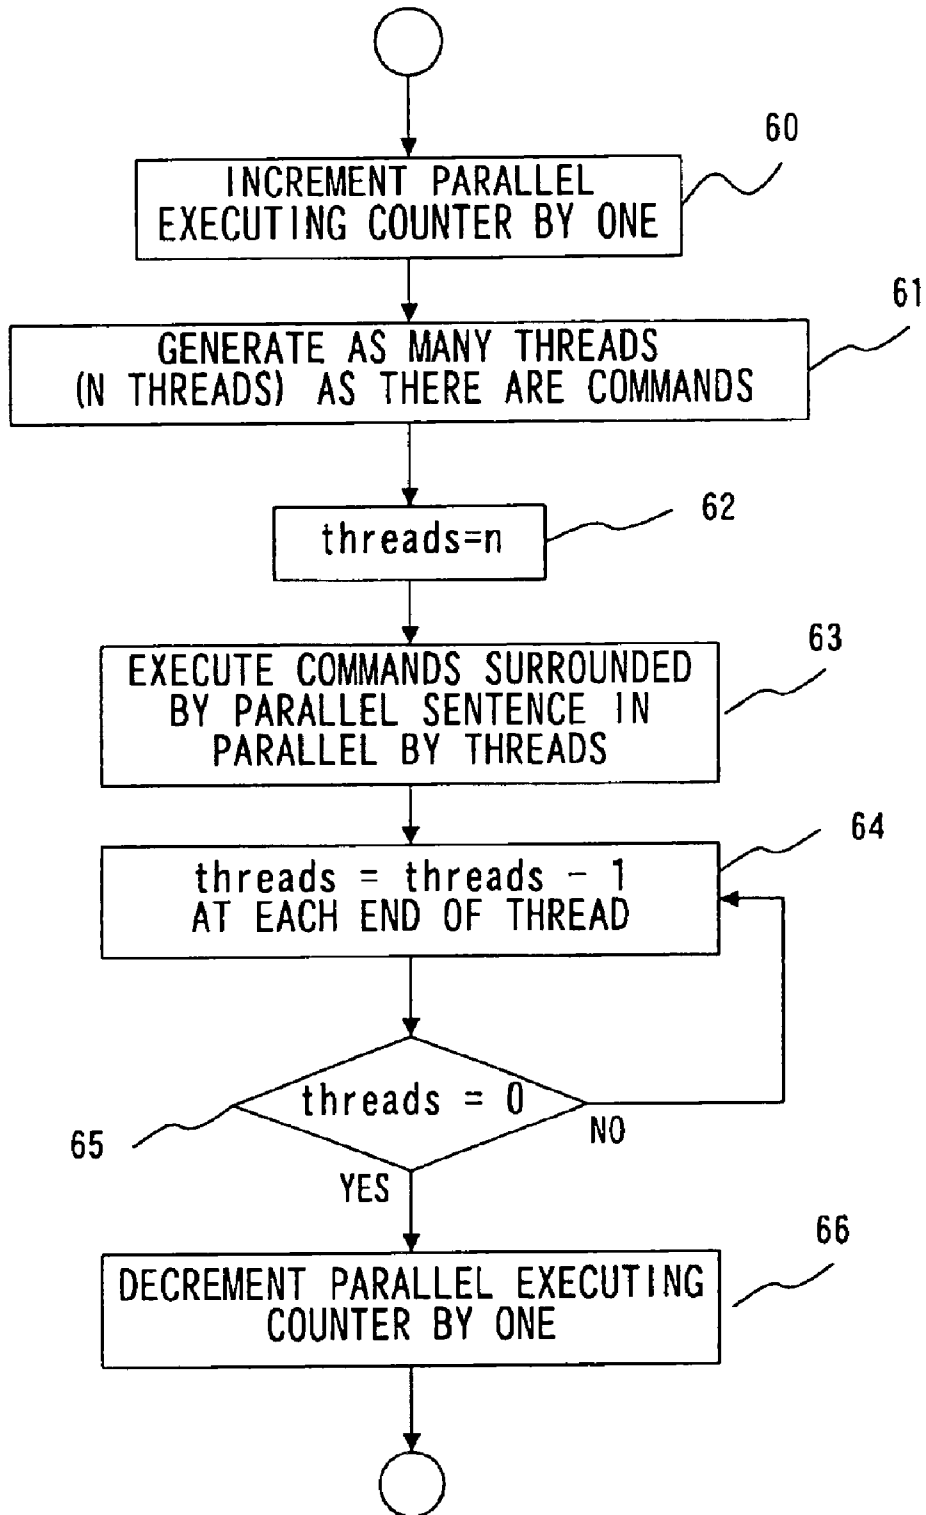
60

INCREMENT PARALLEL EXECUTING COUNTER BY ONE

61

GENERATE AS MANY THREADS (N THREADS) AS THERE ARE COMMANDS

62

threads=n

63

EXECUTE COMMANDS SURROUNDED BY PARALLEL SENTENCE IN PARALLEL BY THREADS

64

threads = threads − 1 AT EACH END OF THREAD

65

threads = 0

NO

YES

66

DECREMENT PARALLEL EXECUTING COUNTER BY ONE